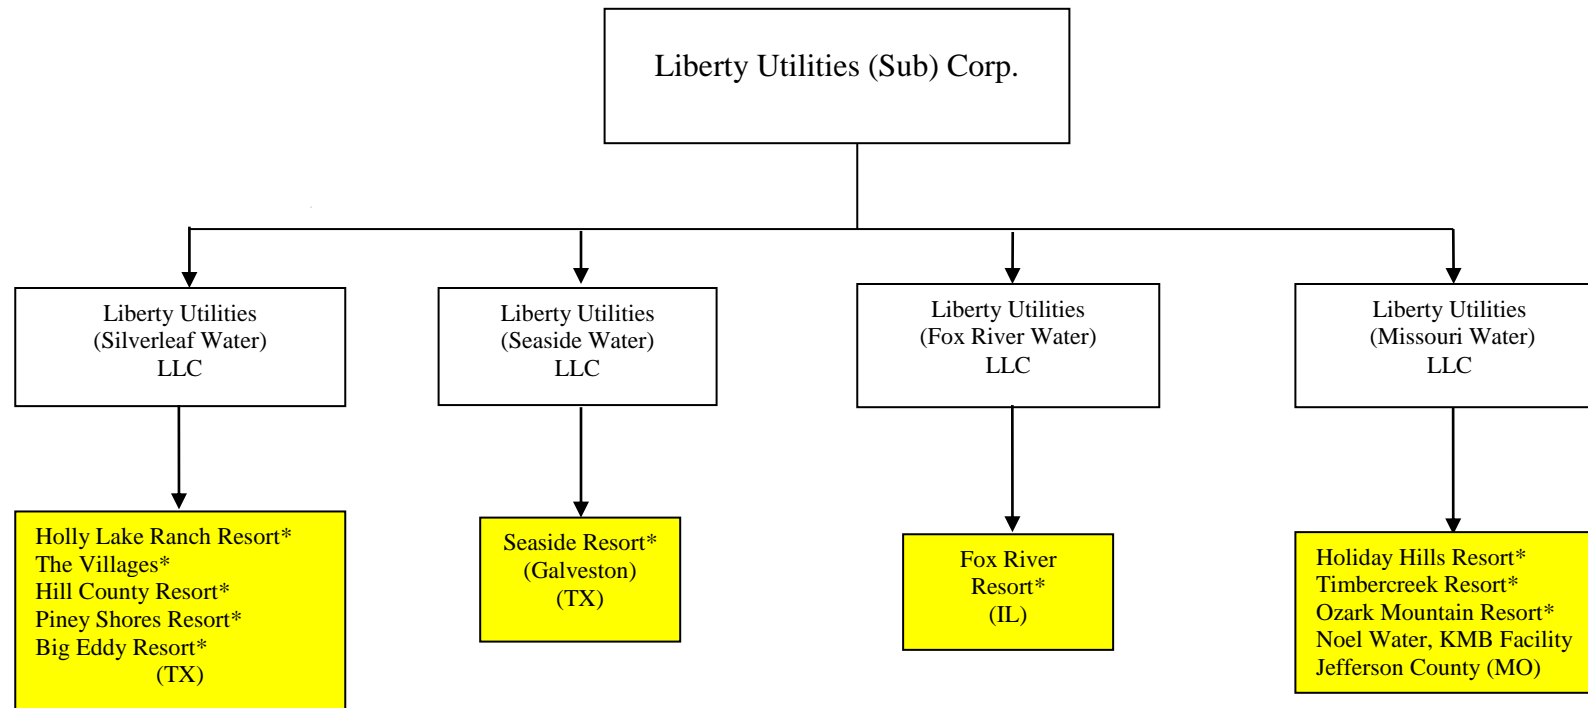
Liberty Utilities (Sub) Corp.

Liberty Utilities (Silverleaf Water) LLC

Liberty Utilities (Seaside Water) LLC

Liberty Utilities (Fox River Water) LLC

Liberty Utilities (Missouri Water) LLC

Holly Lake Ranch Resort*
The Villages*
Hill County Resort*
Piney Shores Resort*
Big Eddy Resort*
(TX)

Seaside Resort*
(Galveston)
(TX)

Fox River Resort*
(IL)

Holiday Hills Resort*
Timbercreek Resort*
Ozark Mountain Resort*
Noel Water, KMB Facility
Jefferson County (MO)